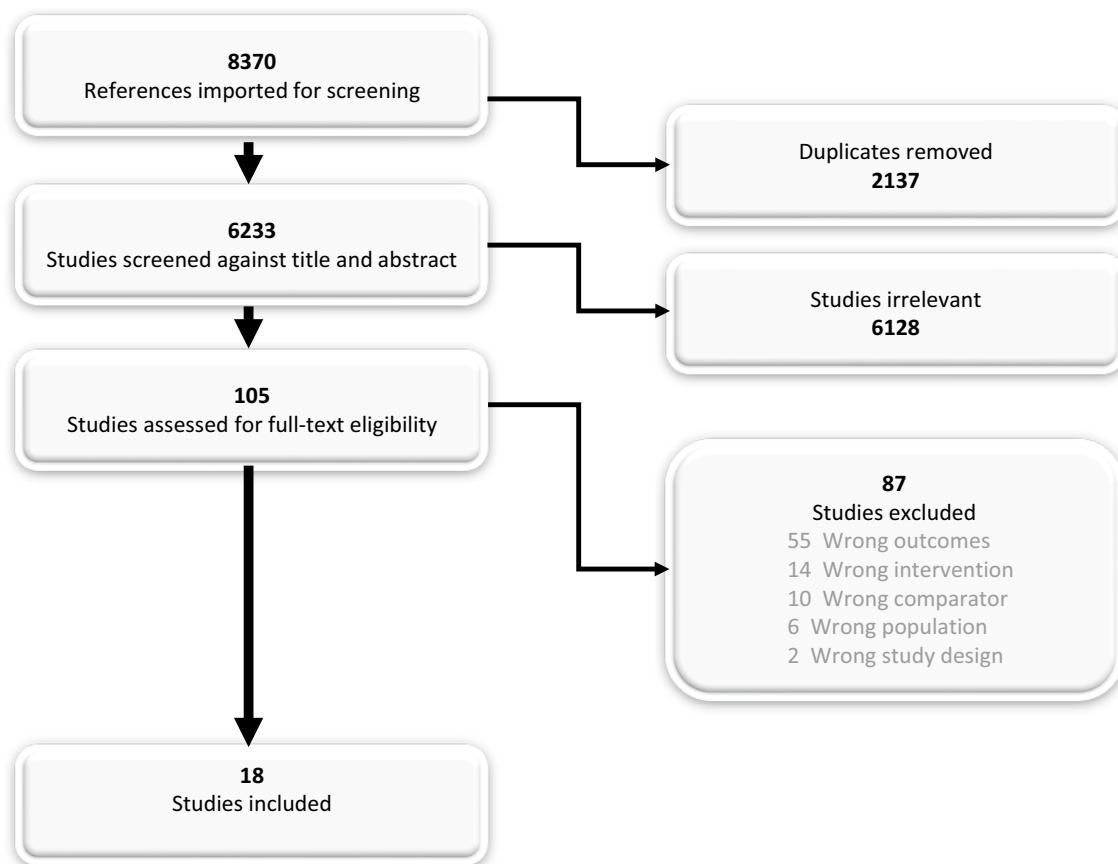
**8370**
References imported for screening

Duplicates removed
**2137**

**6233**
Studies screened against title and abstract

Studies irrelevant
**6128**

**105**
Studies assessed for full-text eligibility

**87**
Studies excluded
55 Wrong outcomes
14 Wrong intervention
10 Wrong comparator
6 Wrong population
2 Wrong study design

**18**
Studies included